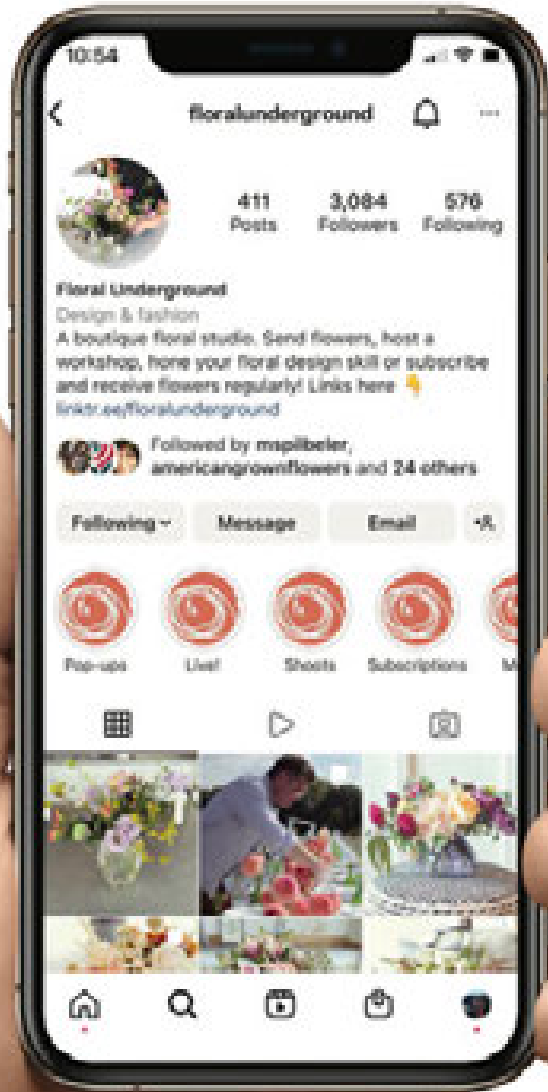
10:54

floralunderground

411
Posts

3,084
Followers

576
Following

Floral Underground
Design & fashion
A boutique floral studio. Send flowers, host a workshop, hone your floral design skill or subscribe and receive flowers regularly! Links here 👇
linktr.ee/floralunderground

Followed by mspilbeler, americangrownflowers and 24 others

Following
Message
Email
+A

Pop-ups
Live!
Shoots
Subscriptions
M